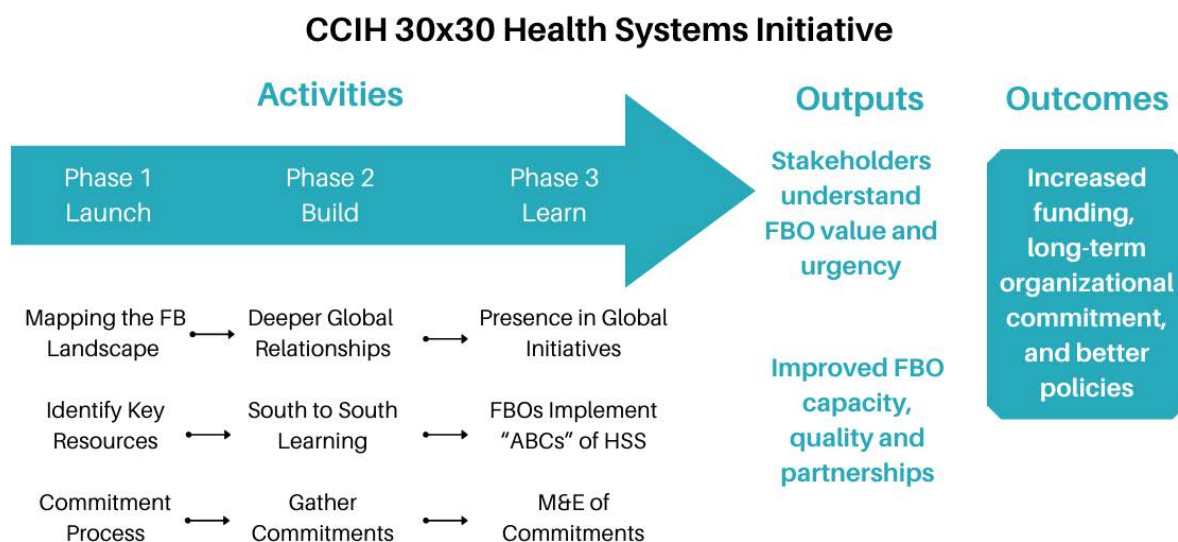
CCIH 30x30 Health Systems Initiative

Activities

Phase 1
Launch

Phase 2
Build

Phase 3
Learn

Mapping the FB Landscape → Deeper Global Relationships → Presence in Global Initiatives

Identify Key Resources → South to South Learning → FBOs Implement "ABCs" of HSS

Commitment Process → Gather Commitments → M&E of Commitments

Outputs

Stakeholders understand FBO value and urgency

Improved FBO capacity, quality and partnerships

Outcomes

Increased funding, long-term organizational commitment, and better policies